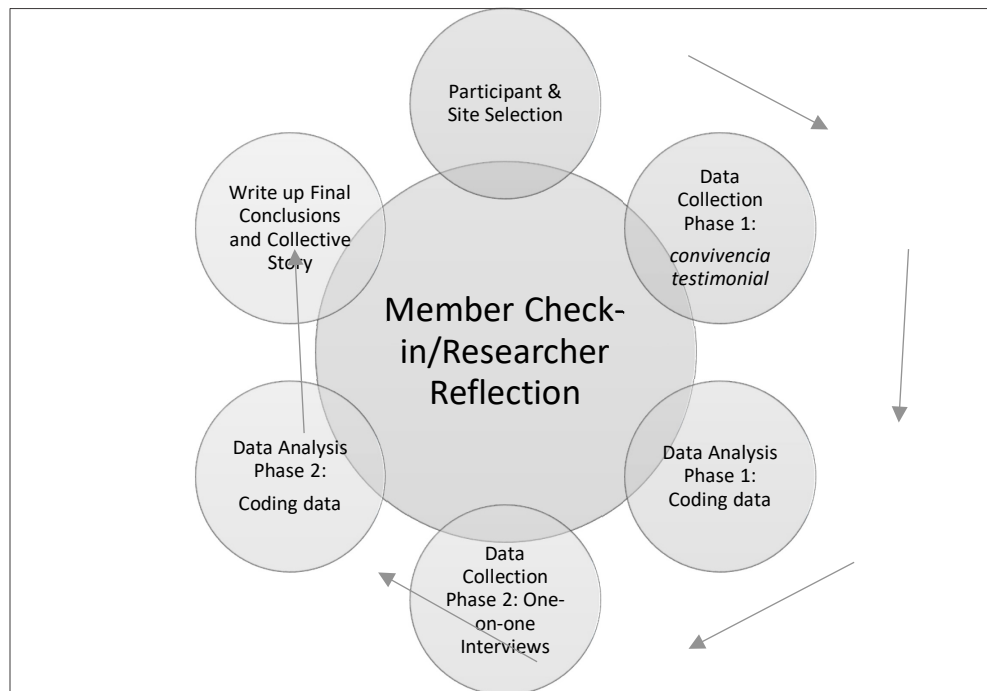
Participant & Site Selection

Data Collection Phase 1: *convivencia testimonial*

Data Analysis Phase 1: Coding data

Data Collection Phase 2: One-on-one Interviews

Data Analysis Phase 2: Coding data

Write up Final Conclusions and Collective Story

Member Check-in/Researcher Reflection